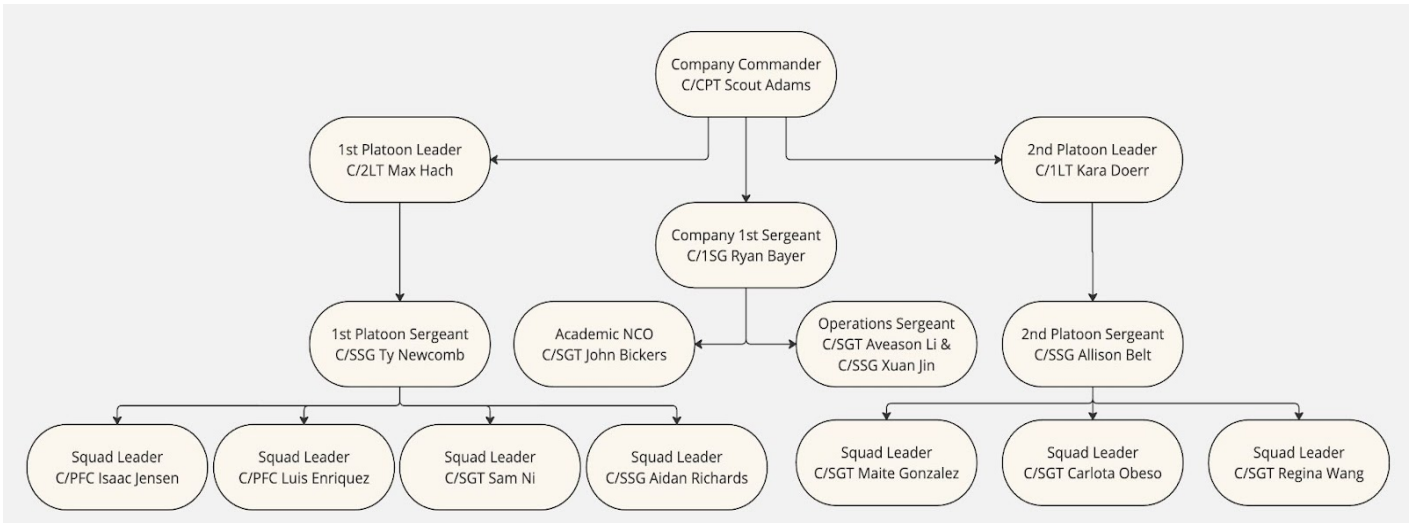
Company Commander
C/CPT Scout Adams

1st Platoon Leader
C/2LT Max Hach

Company 1st Sergeant
C/1SG Ryan Bayer

2nd Platoon Leader
C/1LT Kara Doerr

1st Platoon Sergeant
C/SSG Ty Newcomb

Academic NCO
C/SGT John Bickers

Operations Sergeant
C/SGT Aveason Li &
C/SSG Xuan Jin

2nd Platoon Sergeant
C/SSG Allison Belt

Squad Leader
C/PFC Isaac Jensen

Squad Leader
C/PFC Luis Enriquez

Squad Leader
C/SGT Sam Ni

Squad Leader
C/SSG Aidan Richards

Squad Leader
C/SGT Maite Gonzalez

Squad Leader
C/SGT Carlota Obeso

Squad Leader
C/SGT Regina Wang